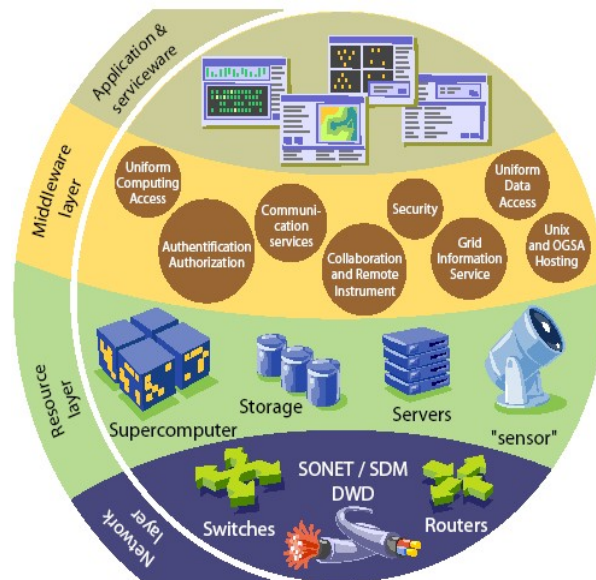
Application & serviceware

Middleware layer

Uniform Computing Access

Authentification Authorization

Communication services

Collaboration and Remote Instrument

Security

Grid Information Service

Uniform Data Access

Unix and OGSA Hosting

Resource layer

Supercomputer

Storage

Servers

"sensor"

Network layer

Switches

SONET / SDM DWD

Routers